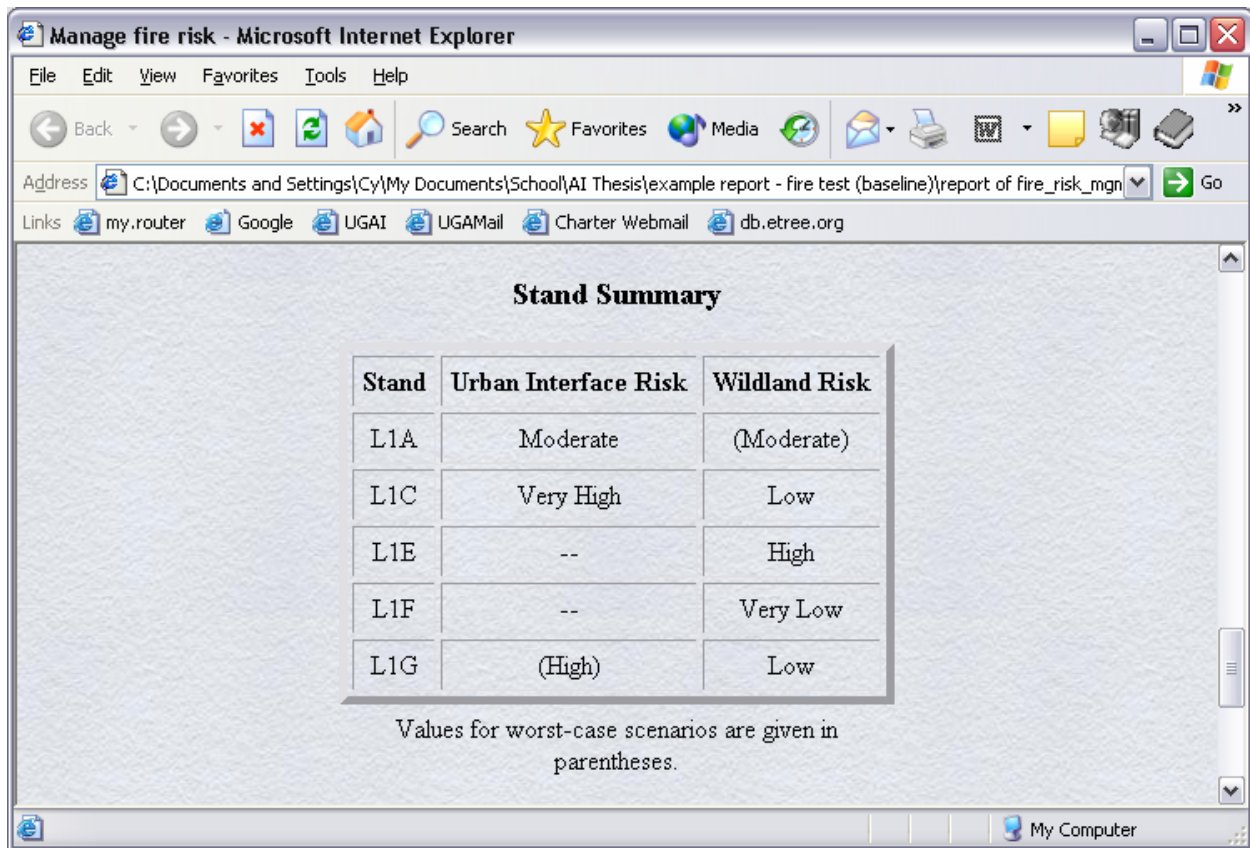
Manage fire risk - Microsoft Internet Explorer

File Edit View Favorites Tools Help

Back Search Favorites Media

Address C:\Documents and Settings\Cy\My Documents\School\AI Thesis\example report - fire test (baseline)\report of fire_risk_mgn Go

Links my.router Google UGAI UGAMail Charter Webmail db.etree.org

Stand Summary

| Stand | Urban Interface Risk | Wildland Risk |
|---|---|---|
| L1A | Moderate | (Moderate) |
| L1C | Very High | Low |
| L1E | -- | High |
| L1F | -- | Very Low |
| L1G | (High) | Low |

Values for worst-case scenarios are given in parentheses.

My Computer